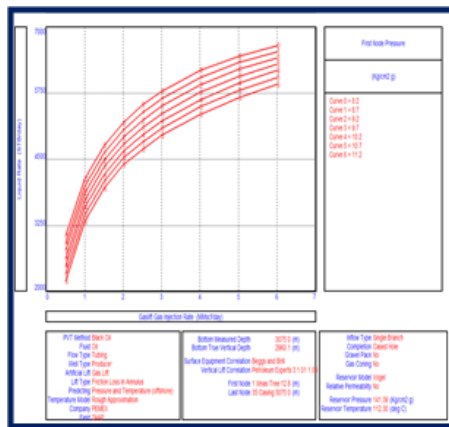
Liquid Rate (STB/day)

7000
5750
4500
3250
2000

0 1 2 3 4 5 6 7

Gaslift Gas Injection Rate (MMscf/day)

First Node Pressure

(Kg/cm2 g)

Curve 0 = 6.2
Curve 1 = 6.7
Curve 2 = 9.2
Curve 3 = 9.7
Curve 4 = 10.2
Curve 5 = 10.7
Curve 6 = 11.2

PVT Method Black Oil
Fluid Oil
Flow Type Tubing
Well Type Producer
Artificial Lift Gas Lift
Lift Type Friction Loss in Annulus
Predicting Pressure and Temperature (offshore)
Temperature Model Rough Approximation
Company PEMEX
Field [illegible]

Bottom Measured Depth 3070.0 (m)
Bottom True Vertical Depth 2460.1 (m)

Surface Equipment Correlation Beggs and Brill
Vertical Lift Correlation Petroleum Experts 3 1.01 1.00

First Node 1 Xmas Tree 12.0 (m)
Last Node 33 Casing 3070.0 (m)

Inflow Type Single Branch
Completion Cased Hole
Gravel Pack No
Gas Coning No

Reservoir Model Vogel
Relative Permeability No

Reservoir Pressure 141.59 (Kg/cm2 g)
Reservoir Temperature 112.00 (deg C)